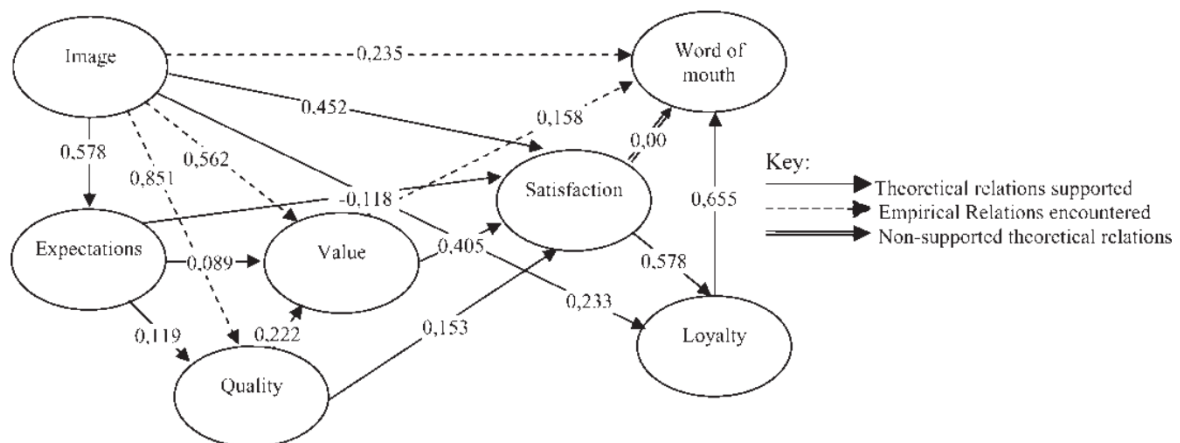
Image

0,235

Word of mouth

0,452

0,158

0,578

0,562

0,00

0,851

-0,118

Satisfaction

Key:

Theoretical relations supported

Empirical Relations encountered

Non-supported theoretical relations

0,655

Expectations

0,089

Value

0,405

0,578

0,233

0,119

0,222

0,153

Loyalty

Quality